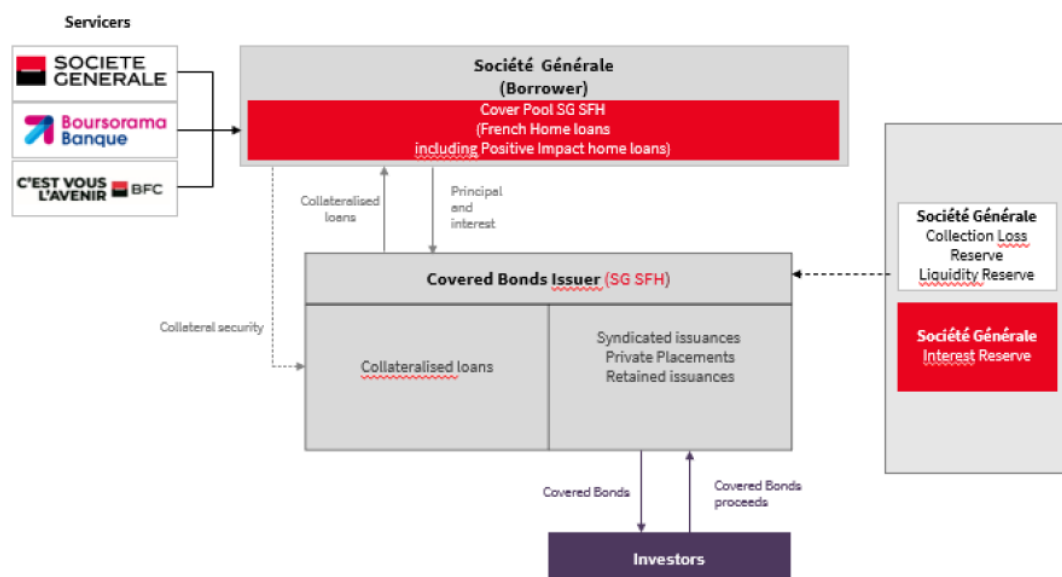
Servicers

SOCIETE GENERALE

Boursorama Banque

C'EST VOUS L'AVENIR BFC

Société Générale
(Borrower)

Cover Pool SG SFH
(French Home loans
including Positive Impact home loans)

Collateralised loans

Principal and interest

Collateral security

Covered Bonds Issuer (SG SFH)

Collateralised loans

Syndicated issuances
Private Placements
Retained issuances

Société Générale
Collection Loss Reserve
Liquidity Reserve

Société Générale
Interest Reserve

Covered Bonds

Covered Bonds proceeds

Investors